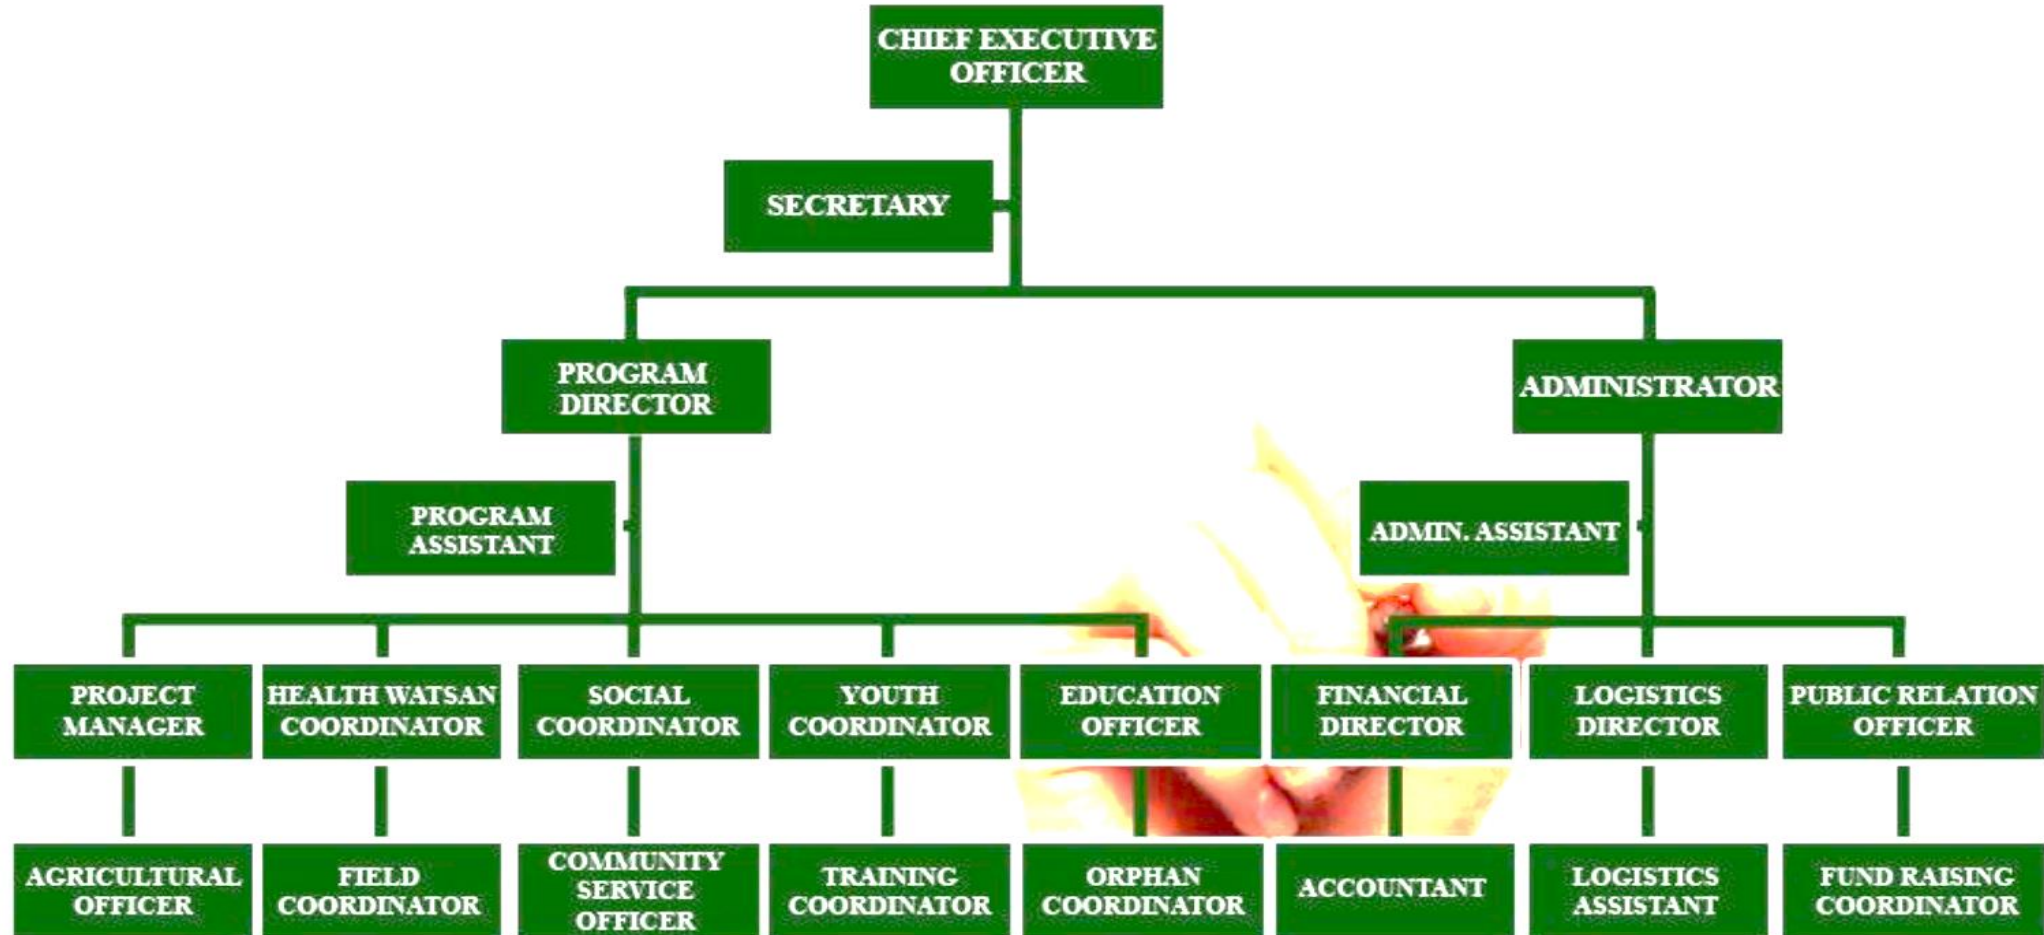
CHIEF EXECUTIVE OFFICER

SECRETARY

PROGRAM DIRECTOR

ADMINISTRATOR

PROGRAM ASSISTANT

ADMIN. ASSISTANT

PROJECT MANAGER

HEALTH WATSAN COORDINATOR

SOCIAL COORDINATOR

YOUTH COORDINATOR

EDUCATION OFFICER

FINANCIAL DIRECTOR

LOGISTICS DIRECTOR

PUBLIC RELATION OFFICER

AGRICULTURAL OFFICER

FIELD COORDINATOR

COMMUNITY SERVICE OFFICER

TRAINING COORDINATOR

ORPHAN COORDINATOR

ACCOUNTANT

LOGISTICS ASSISTANT

FUND RAISING COORDINATOR